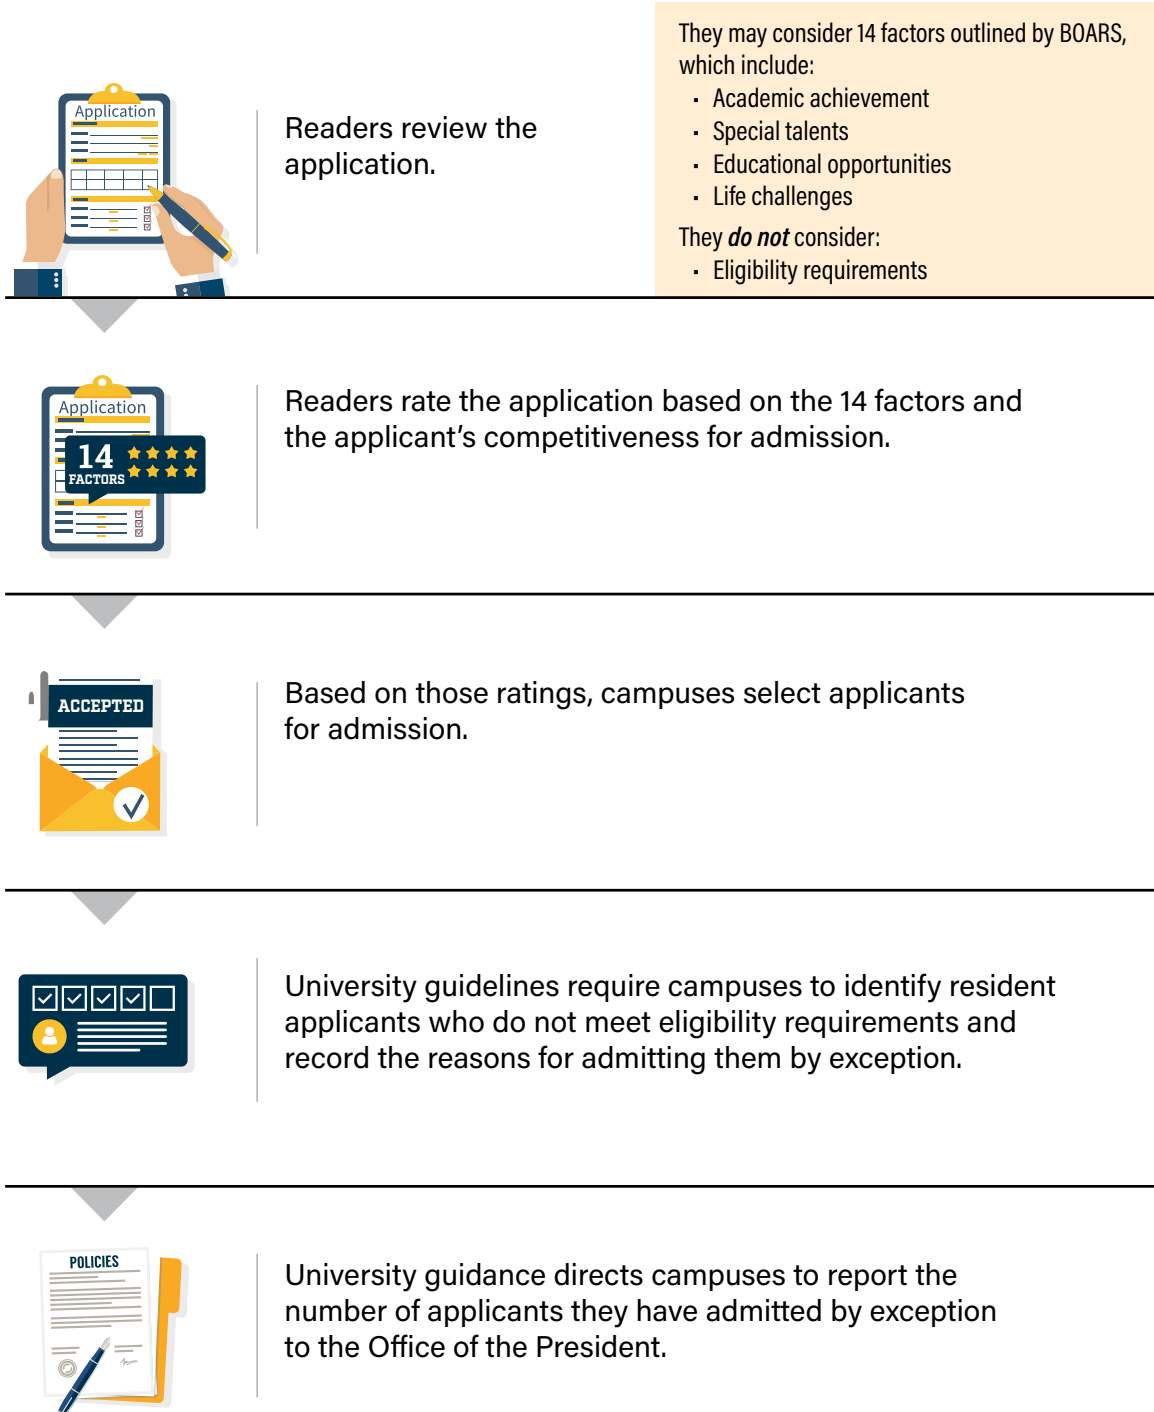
Application

Readers review the application.

They may consider 14 factors outlined by BOARS, which include:
- Academic achievement
- Special talents
- Educational opportunities
- Life challenges

They *do not* consider:
- Eligibility requirements

Application

14 FACTORS

Readers rate the application based on the 14 factors and the applicant's competitiveness for admission.

ACCEPTED

Based on those ratings, campuses select applicants for admission.

University guidelines require campuses to identify resident applicants who do not meet eligibility requirements and record the reasons for admitting them by exception.

POLICIES

University guidance directs campuses to report the number of applicants they have admitted by exception to the Office of the President.